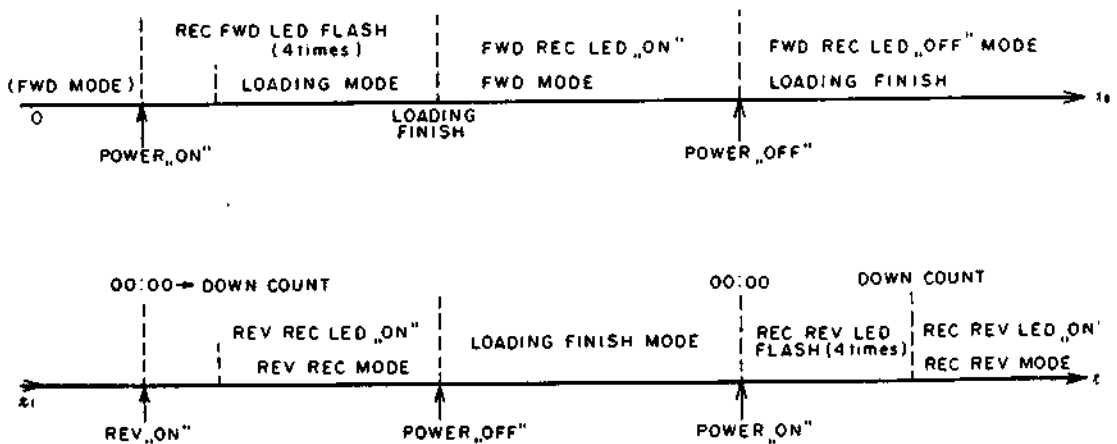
REC FWD LED FLASH (4times)

FWD REC LED „ON"

FWD REC LED „OFF" MODE

(FWD MODE)

LOADING MODE

FWD MODE

LOADING FINISH

0

LOADING FINISH

$t_0$

POWER „ON"

POWER „OFF"

00:00 → DOWN COUNT

00:00

DOWN COUNT

REV REC LED „ON"

REV REC MODE

LOADING FINISH MODE

REC REV LED FLASH (4times)

REC REV LED „ON"

REC REV MODE

$t_1$

$t$

REV „ON"

POWER „OFF"

POWER „ON"